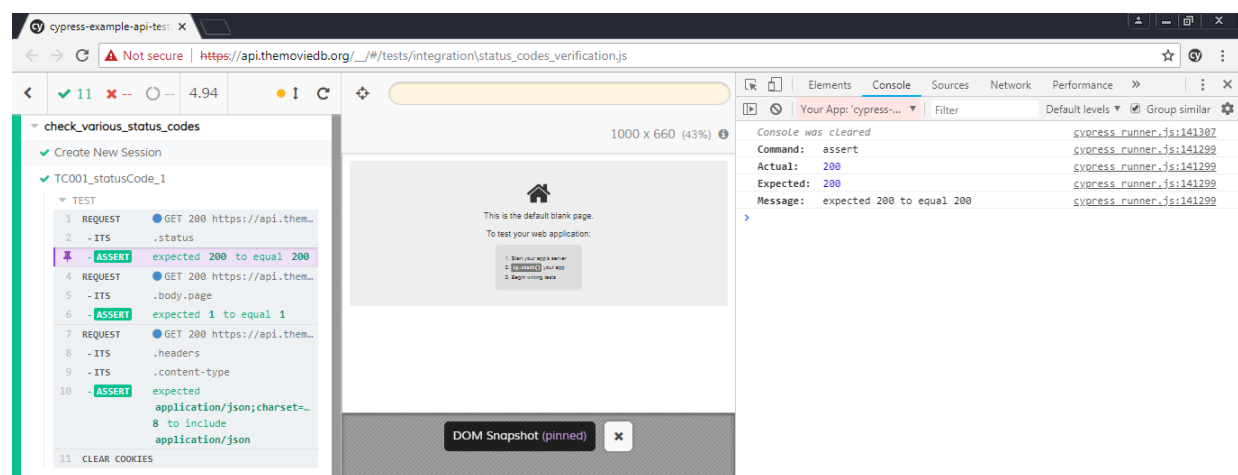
cypress-example-api-test ×

Not secure | https://api.themoviedb.org/__/#/tests/integration\status_codes_verification.js

✔ 11 ✖ -- ◯ -- 4.94

check_various_status_codes
✔ Create New Session
✔ TC001_statusCode_1
TEST
1 REQUEST ● GET 200 https://api.them…
2 - ITS .status
- ASSERT expected 200 to equal 200
4 REQUEST ● GET 200 https://api.them…
5 - ITS .body.page
6 - ASSERT expected 1 to equal 1
7 REQUEST ● GET 200 https://api.them…
8 - ITS .headers
9 - ITS .content-type
10 - ASSERT expected application/json;charset=…8 to include application/json
11 CLEAR COOKIES

1000 x 660 (43%)

This is the default blank page.
To test your web application:
1. Start your app's server
2. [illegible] your app
3. Begin writing tests

DOM Snapshot (pinned) ×

Elements Console Sources Network Performance »
Your App: 'cypress-... ▾ Filter Default levels ▾ Group similar
Console was cleared cypress_runner.js:141307
Command: assert cypress_runner.js:141299
Actual: 200 cypress_runner.js:141299
Expected: 200 cypress_runner.js:141299
Message: expected 200 to equal 200 cypress_runner.js:141299
›